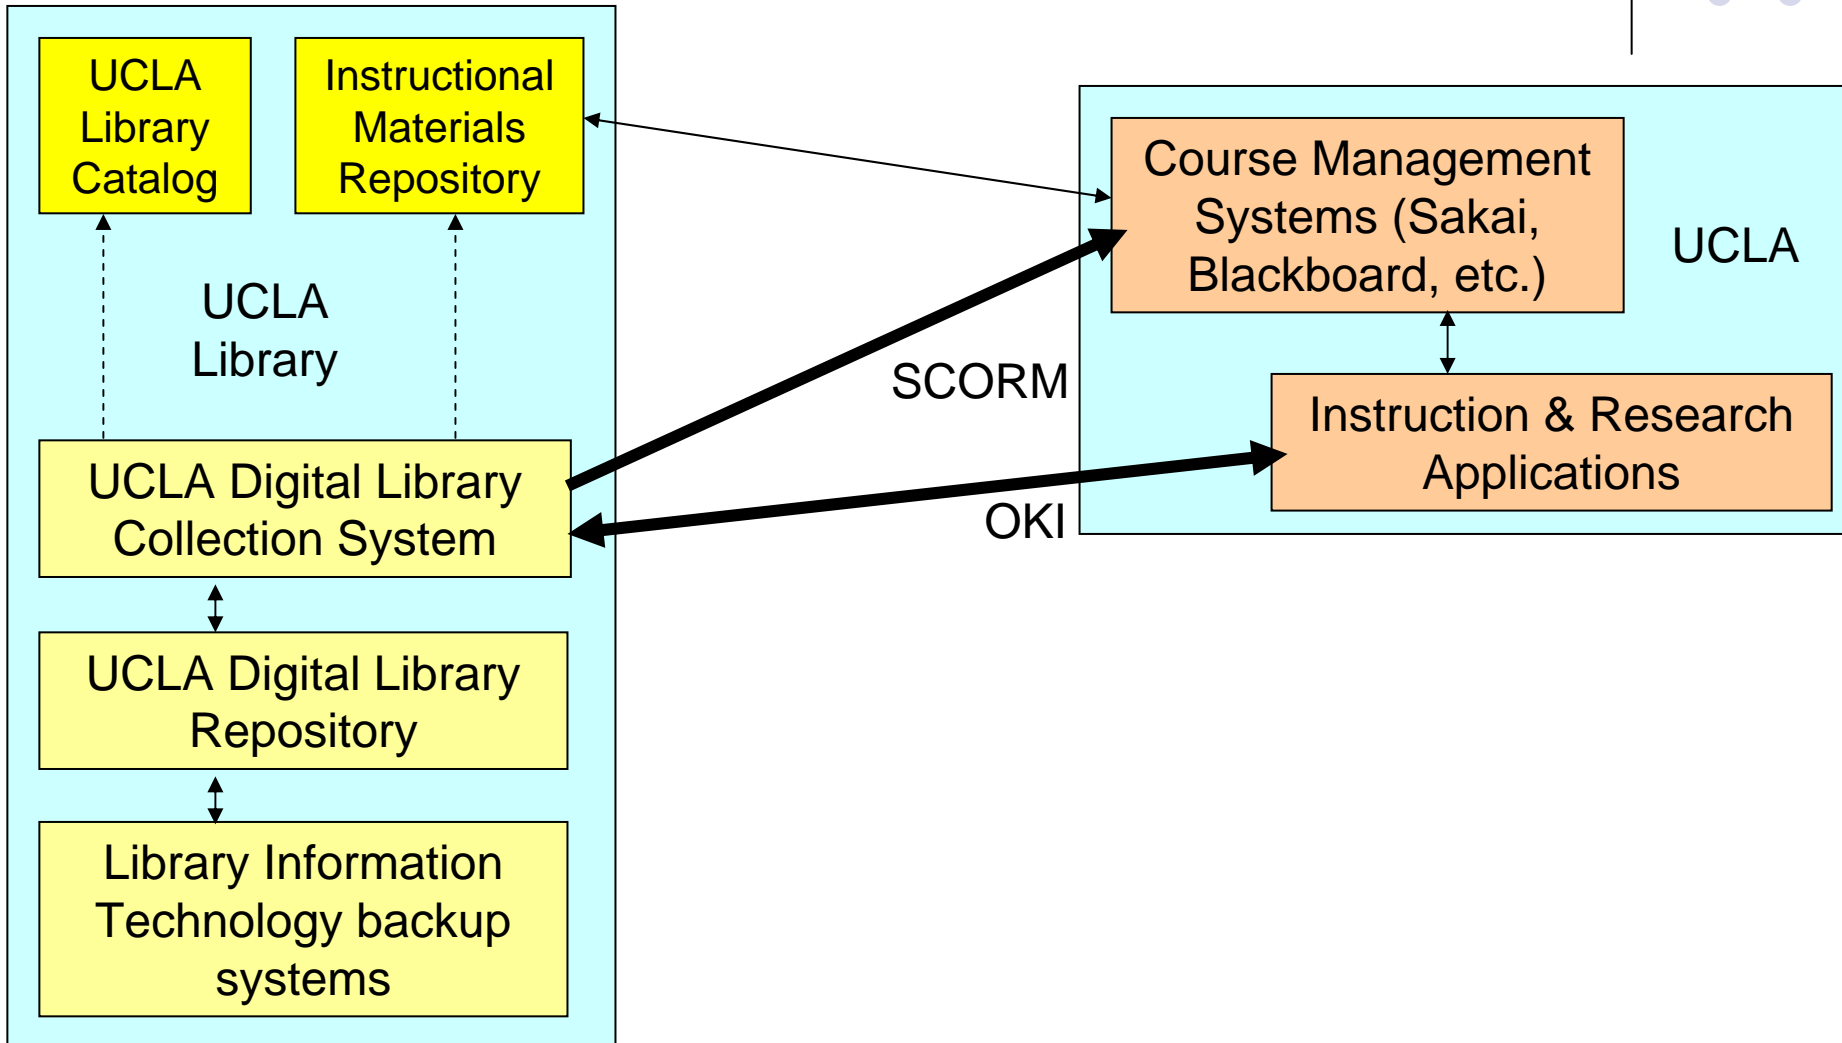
UCLA Library Catalog

Instructional Materials Repository

UCLA Library

UCLA Digital Library Collection System

UCLA Digital Library Repository

Library Information Technology backup systems

SCORM

OKI

Course Management Systems (Sakai, Blackboard, etc.)

UCLA

Instruction & Research Applications